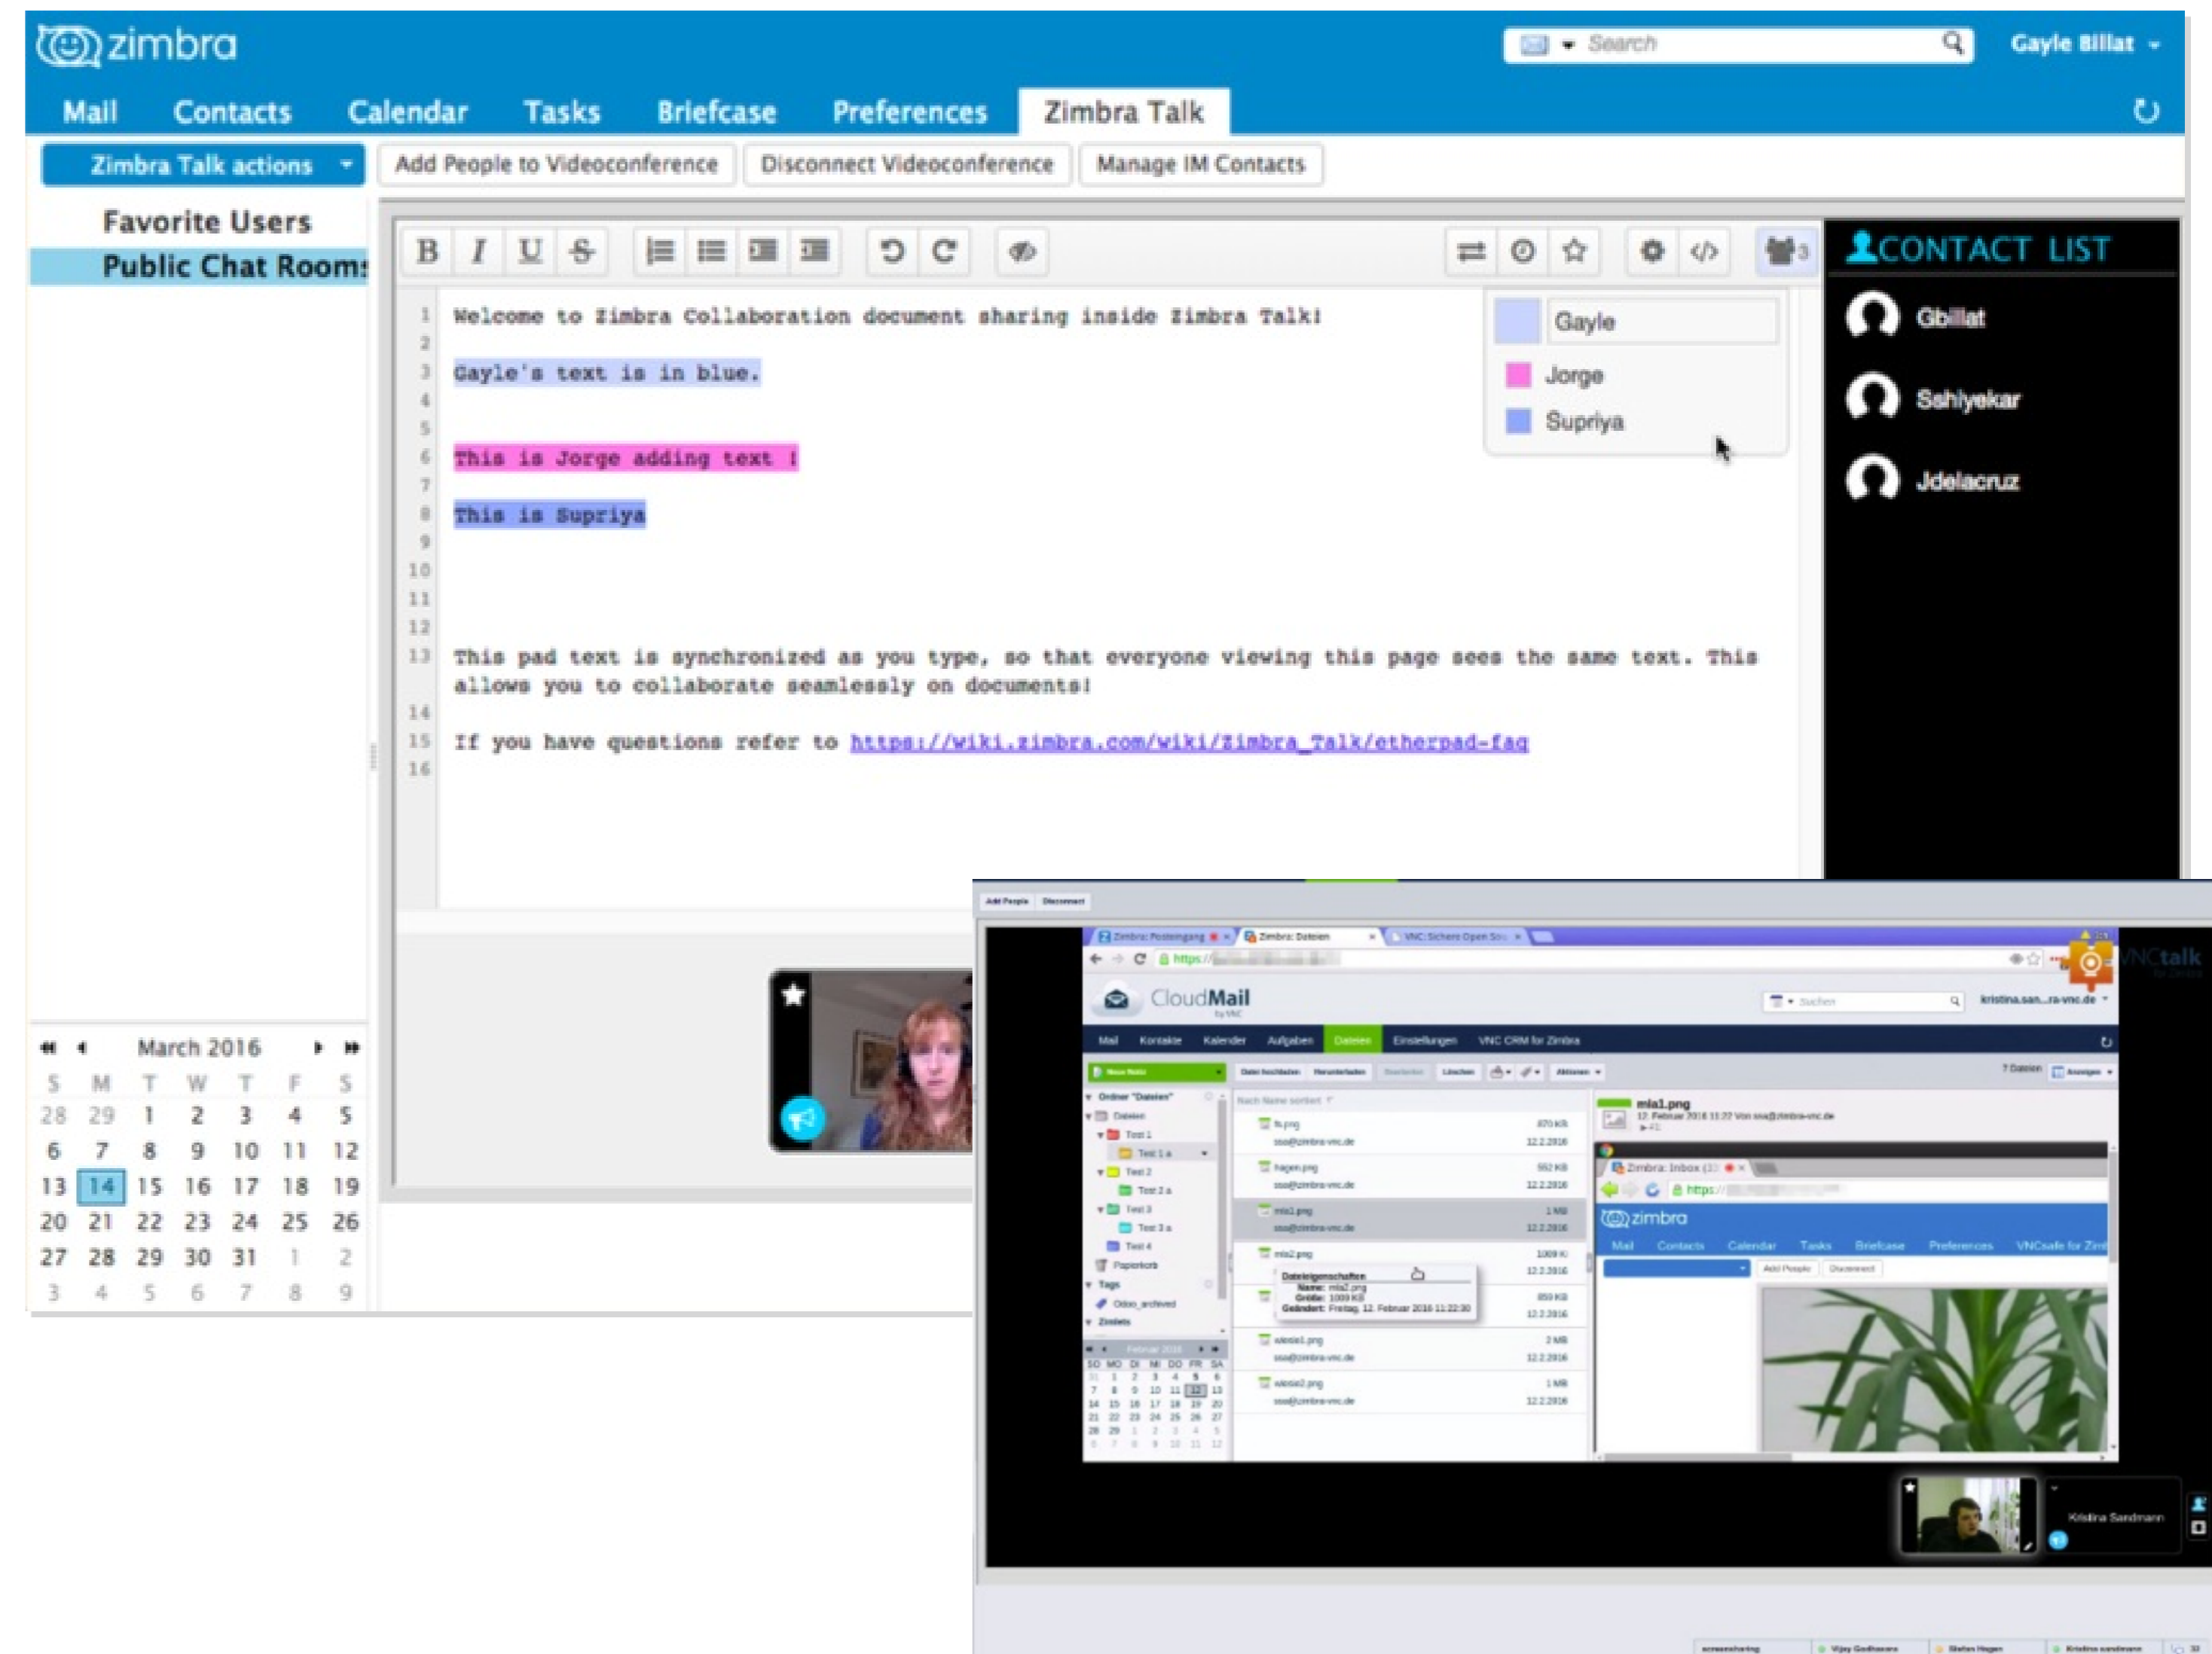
zimbra

Search

Gayle Billat

Mail Contacts Calendar Tasks Briefcase Preferences Zimbra Talk

Zimbra Talk actions

Add People to Videoconference Disconnect Videoconference Manage IM Contacts

Favorite Users
Public Chat Room:

B I U S

1 Welcome to Zimbra Collaboration document sharing inside Zimbra Talk!
2
3 Gayle's text is in blue.
4
5
6 This is Jorge adding text !
7
8 This is Supriya
9
10
11
12
13 This pad text is synchronized as you type, so that everyone viewing this page sees the same text. This allows you to collaborate seamlessly on documents!
14
15 If you have questions refer to https://wiki.zimbra.com/wiki/Zimbra_Talk/etherpad-faq
16

Gayle
Jorge
Supriya

CONTACT LIST
Gbillat
Sshiyekar
Jdelacruz

March 2016

| S | M | T | W | T | F | S |
|---|---|---|---|---|---|---|
| 28 | 29 | 1 | 2 | 3 | 4 | 5 |
| 6 | 7 | 8 | 9 | 10 | 11 | 12 |
| 13 | 14 | 15 | 16 | 17 | 18 | 19 |
| 20 | 21 | 22 | 23 | 24 | 25 | 26 |
| 27 | 28 | 29 | 30 | 31 | 1 | 2 |
| 3 | 4 | 5 | 6 | 7 | 8 | 9 |

Add People Disconnect

Zimbra: Posteingang Zimbra: Dateien VNC: Sichere Open Sou

https://

CloudMail

Suchen kristina.san...ra-vnc.de

Mail Kontakte Kalender Aufgaben Dateien Einstellungen VNC CRM for Zimbra

Neue Notiz Datei hochladen Herunterladen Löschen Aktionen

Ordner "Dateien" Dateien Test 1 Test 1.a Test 2 Test 2.a Test 3 Test 3.a Test 4 Papierkorb Tags Zimlets

fs.png hagen.png mla1.png mla2.png sdesiel.png sdesie2.png

mla1.png
12. Februar 2016 11:22 Von ssa@zimbra-vnc.de

Dateieigenschaften
Name: mla2.png
Größe: 1009 KB
Geändert: Freitag, 12. Februar 2016 11:22:30

Zimbra: Inbox

https://

zimbra

Mail Contacts Calendar Tasks Briefcase Preferences VNCsafe for Zim

Add People Disconnect

VNCtalk

Kristina Sandmann

screensharing Vijay Godhavara Stefan Hagen Kristina sandmann